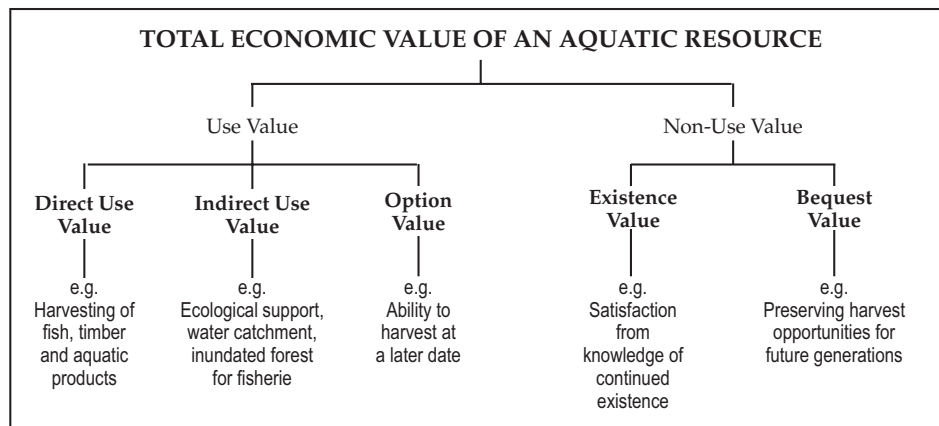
TOTAL ECONOMIC VALUE OF AN AQUATIC RESOURCE

Use Value

Non-Use Value

Direct Use Value

e.g. Harvesting of fish, timber and aquatic products

Indirect Use Value

e.g. Ecological support, water catchment, inundated forest for fisherie

Option Value

e.g. Ability to harvest at a later date

Existence Value

e.g. Satisfaction from knowledge of continued existence

Bequest Value

e.g. Preserving harvest opportunities for future generations